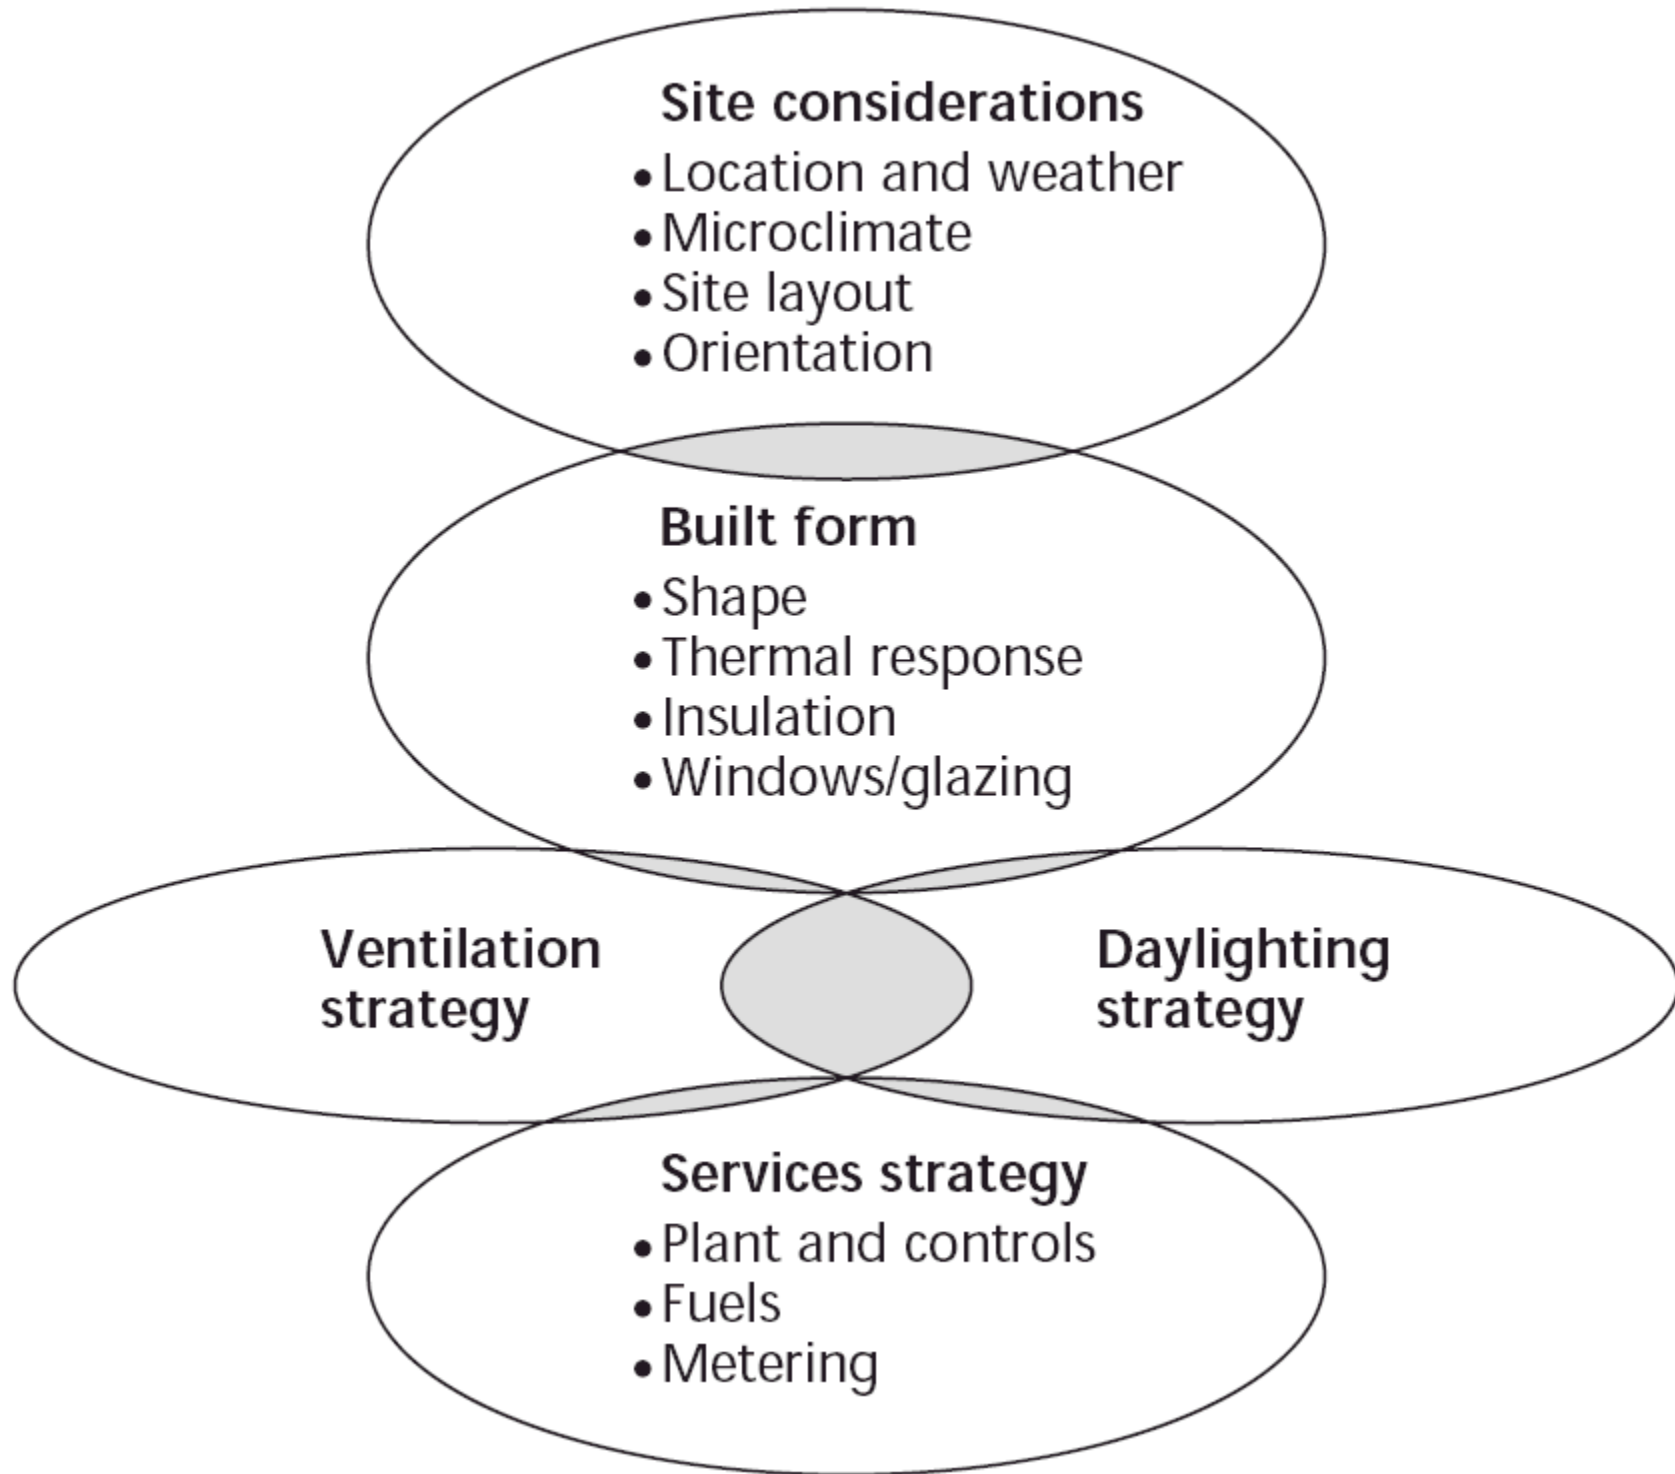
Site considerations
• Location and weather
• Microclimate
• Site layout
• Orientation

Built form
• Shape
• Thermal response
• Insulation
• Windows/glazing

Ventilation strategy

Daylighting strategy

Services strategy
• Plant and controls
• Fuels
• Metering